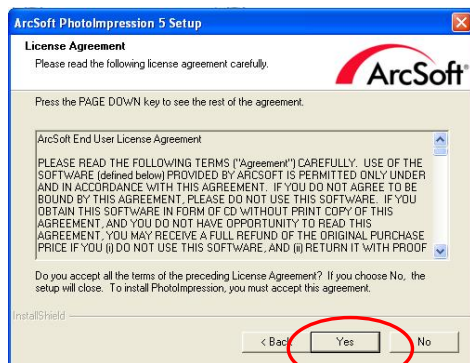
ArcSoft PhotoImpression 5 Setup

License Agreement
Please read the following license agreement carefully.

ArcSoft

Press the PAGE DOWN key to see the rest of the agreement.

ArcSoft End User License Agreement

PLEASE READ THE FOLLOWING TERMS ("Agreement") CAREFULLY. USE OF THE SOFTWARE (defined below) PROVIDED BY ARCSOFT IS PERMITTED ONLY UNDER AND IN ACCORDANCE WITH THIS AGREEMENT. IF YOU DO NOT AGREE TO BE BOUND BY THIS AGREEMENT, PLEASE DO NOT USE THIS SOFTWARE. IF YOU OBTAIN THIS SOFTWARE IN FORM OF CD WITHOUT PRINT COPY OF THIS AGREEMENT, AND YOU DO NOT HAVE OPPORTUNITY TO READ THIS AGREEMENT, YOU MAY RECEIVE A FULL REFUND OF THE ORIGINAL PURCHASE PRICE IF YOU (i) DO NOT USE THIS SOFTWARE, AND (ii) RETURN IT WITH PROOF

Do you accept all the terms of the preceding License Agreement? If you choose No, the setup will close. To install PhotoImpression, you must accept this agreement.

InstallShield

< Back

Yes

No